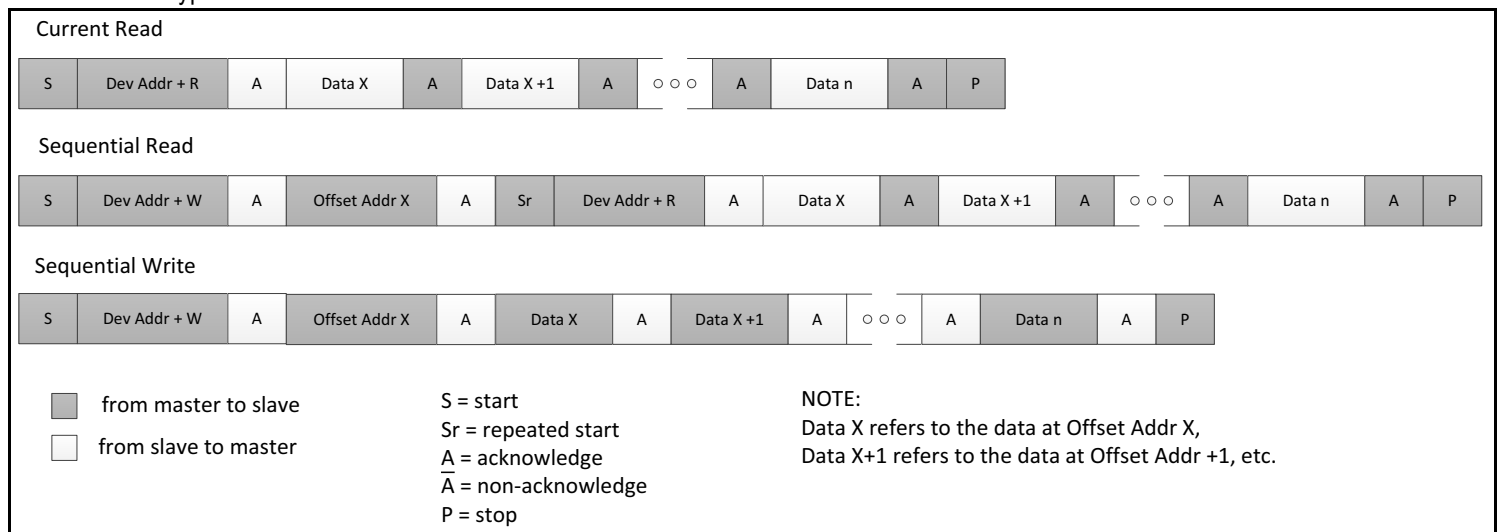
Current Read

| S | Dev Addr + R | A | Data X | A | Data X +1 | A | ○ ○ ○ | A | Data n | $\overline{A}$ | P |
|---|---|---|---|---|---|---|---|---|---|---|---|

Sequential Read

| S | Dev Addr + W | A | Offset Addr X | A | Sr | Dev Addr + R | A | Data X | A | Data X +1 | A | ○ ○ ○ | A | Data n | $\overline{A}$ | P |
|---|---|---|---|---|---|---|---|---|---|---|---|---|---|---|---|---|

Sequential Write

| S | Dev Addr + W | A | Offset Addr X | A | Data X | A | Data X +1 | A | ○ ○ ○ | A | Data n | A | P |
|---|---|---|---|---|---|---|---|---|---|---|---|---|---|

from master to slave
from slave to master

S = start
Sr = repeated start
A = acknowledge
$\overline{A}$ = non-acknowledge
P = stop

NOTE:
Data X refers to the data at Offset Addr X,
Data X+1 refers to the data at Offset Addr +1, etc.